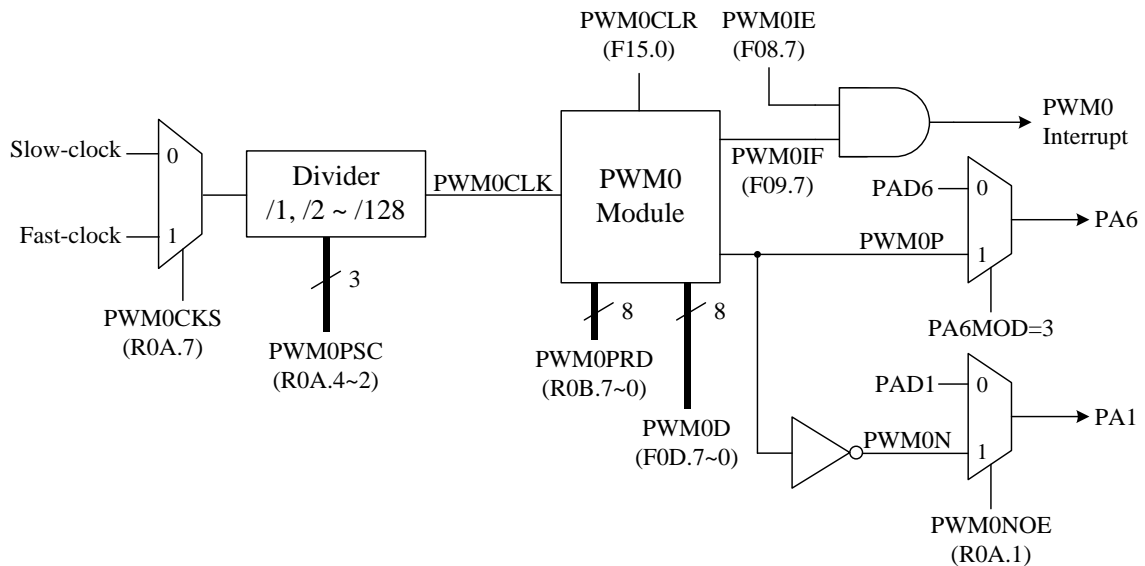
PWM0CLR
(F15.0)

PWM0IE
(F08.7)

PWM0
Interrupt

Slow-clock
0

Fast-clock
1

PWM0CKS
(R0A.7)

Divider
/1, /2 ~ /128

3

PWM0PSC
(R0A.4~2)

PWM0CLK

PWM0
Module

PWM0IF
(F09.7)

8

8

PWM0PRD
(R0B.7~0)

PWM0D
(F0D.7~0)

PAD6
0

PWM0P
1

PA6

PA6MOD=3

PAD1
0

PWM0N
1

PA1

PWM0NOE
(R0A.1)